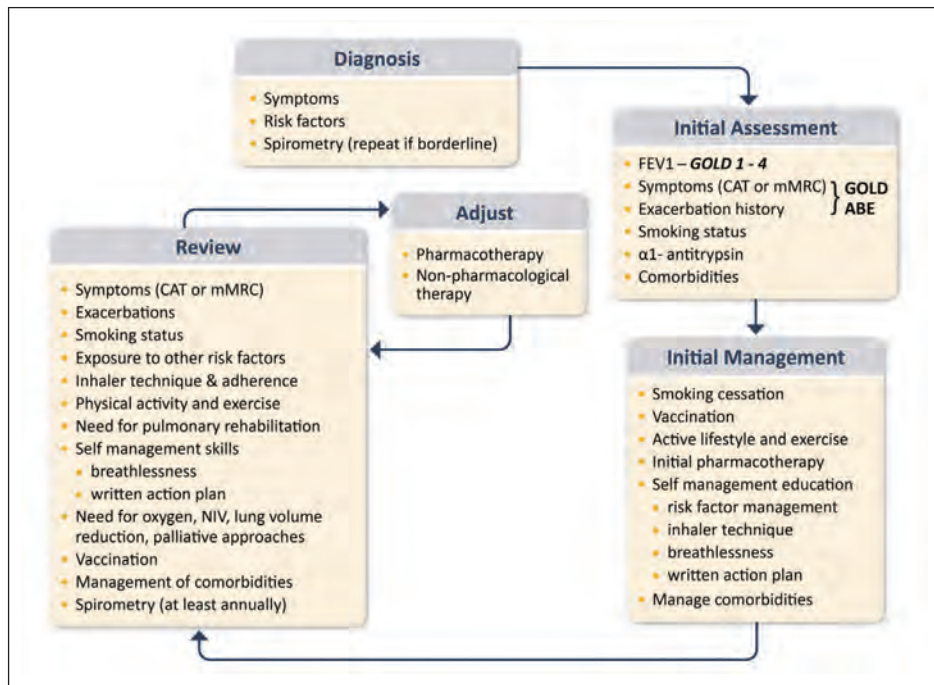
Diagnosis

- Symptoms
- Risk factors
- Spirometry (repeat if borderline)

Initial Assessment

- FEV1 – ***GOLD 1 - 4***
- Symptoms (CAT or mMRC)
- Exacerbation history

} **GOLD ABE**

- Smoking status
- α1- antitrypsin
- Comorbidities

Initial Management

- Smoking cessation
- Vaccination
- Active lifestyle and exercise
- Initial pharmacotherapy
- Self management education
  - risk factor management
  - inhaler technique
  - breathlessness
  - written action plan
- Manage comorbidities

Review

- Symptoms (CAT or mMRC)
- Exacerbations
- Smoking status
- Exposure to other risk factors
- Inhaler technique & adherence
- Physical activity and exercise
- Need for pulmonary rehabilitation
- Self management skills
  - breathlessness
  - written action plan
- Need for oxygen, NIV, lung volume reduction, palliative approaches
- Vaccination
- Management of comorbidities
- Spirometry (at least annually)

Adjust

- Pharmacotherapy
- Non-pharmacological therapy